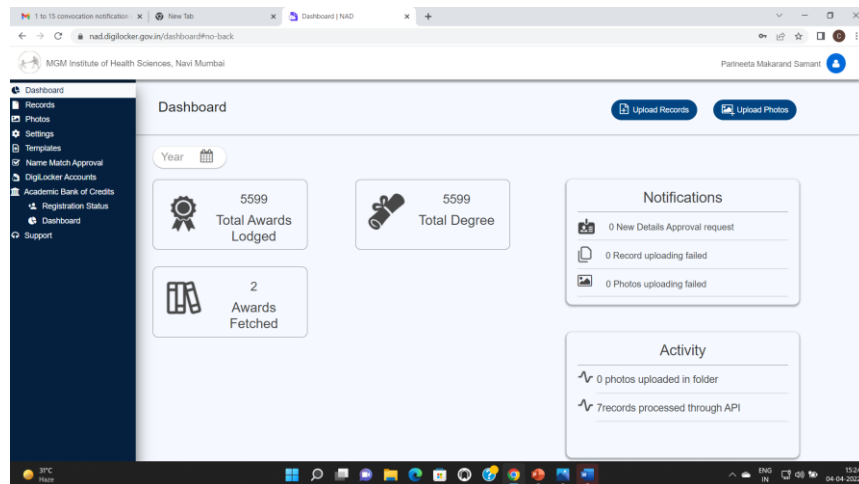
1 to 15 convocation notification | ×
New Tab ×
Dashboard | NAD ×
+

nad.digilocker.gov.in/dashboard#no-back

MGM Institute of Health Sciences, Navi Mumbai

Parineeta Makarand Samant

Dashboard
Records
Photos
Settings
Templates
Name Match Approval
DigiLocker Accounts
Academic Bank of Credits
Registration Status
Dashboard
Support

Dashboard

Upload Records

Upload Photos

Year

5599
Total Awards Lodged

5599
Total Degree

2
Awards Fetched

Notifications

0 New Details Approval request

0 Record uploading failed

0 Photos uploading failed

Activity

0 photos uploaded in folder

7records processed through API

31°C
Haze

ENG
IN

15:24
04-04-202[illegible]